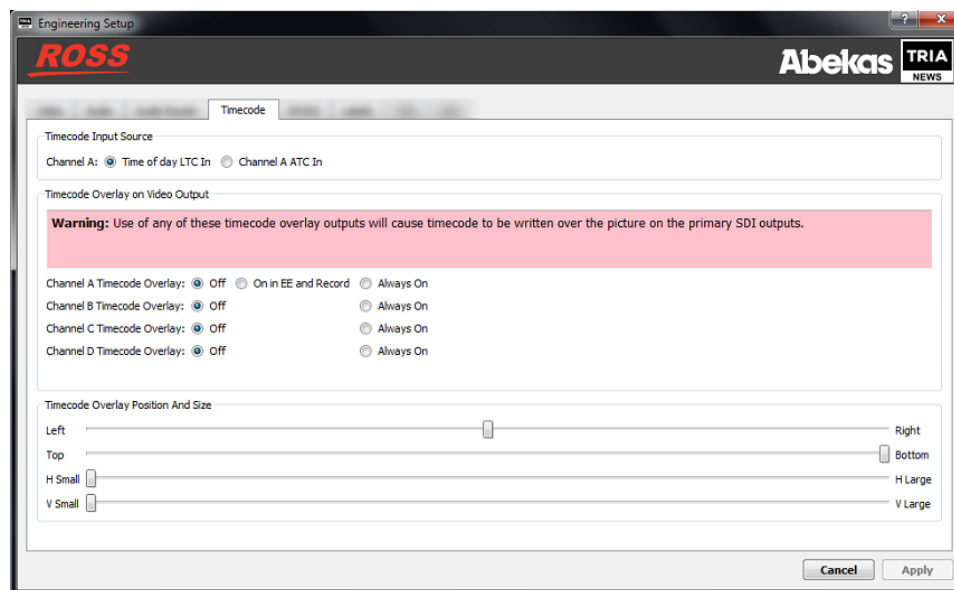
Engineering Setup

ROSS

Abekas TRIA NEWS

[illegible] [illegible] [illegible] Timecode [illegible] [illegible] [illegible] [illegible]

Timecode Input Source

Channel A: Time of day LTC In Channel A ATC In

Timecode Overlay on Video Output

**Warning:** Use of any of these timecode overlay outputs will cause timecode to be written over the picture on the primary SDI outputs.

Channel A Timecode Overlay: Off On in EE and Record Always On
Channel B Timecode Overlay: Off Always On
Channel C Timecode Overlay: Off Always On
Channel D Timecode Overlay: Off Always On

Timecode Overlay Position And Size

Left Right
Top Bottom
H Small H Large
V Small V Large

Cancel Apply